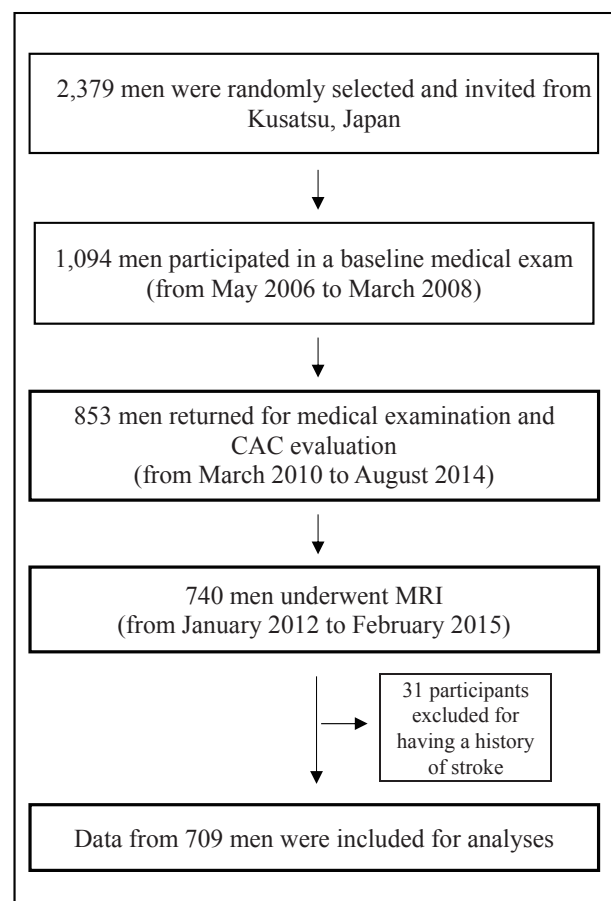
2,379 men were randomly selected and invited from Kusatsu, Japan

1,094 men participated in a baseline medical exam (from May 2006 to March 2008)

853 men returned for medical examination and CAC evaluation (from March 2010 to August 2014)

740 men underwent MRI (from January 2012 to February 2015)

31 participants excluded for having a history of stroke

Data from 709 men were included for analyses